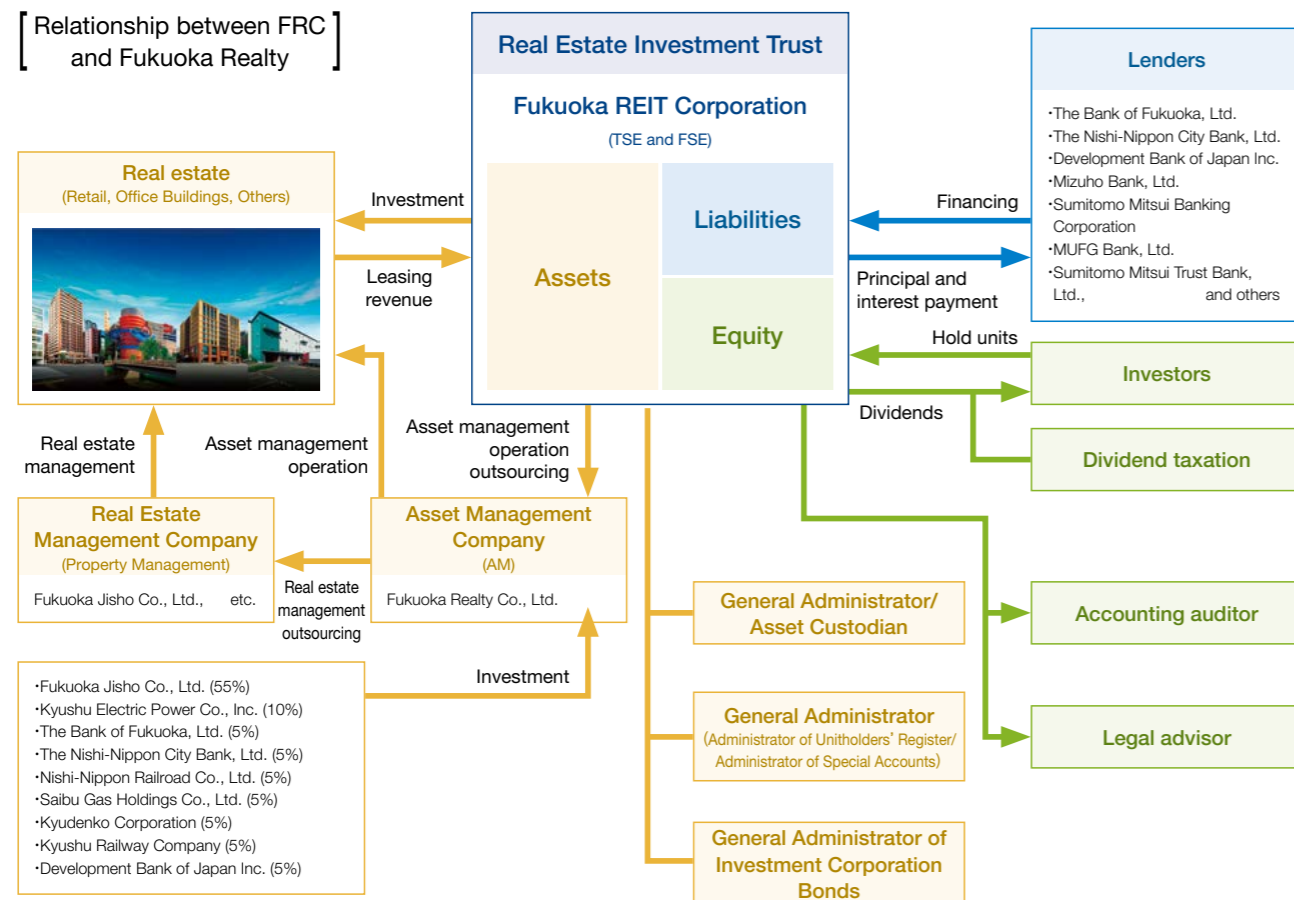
[ Relationship between FRC and Fukuoka Realty ]

Real Estate Investment Trust

Fukuoka REIT Corporation

(TSE and FSE)

Assets

Liabilities

Equity

Lenders

・The Bank of Fukuoka, Ltd.
・The Nishi-Nippon City Bank, Ltd.
・Development Bank of Japan Inc.
・Mizuho Bank, Ltd.
・Sumitomo Mitsui Banking Corporation
・MUFG Bank, Ltd.
・Sumitomo Mitsui Trust Bank, Ltd., and others

Financing

Principal and interest payment

Hold units

Investors

Dividends

Dividend taxation

Real estate
(Retail, Office Buildings, Others)

Investment

Leasing revenue

Real estate management

Asset management operation

Asset management operation outsourcing

Real Estate Management Company
(Property Management)

Fukuoka Jisho Co., Ltd., etc.

Real estate management outsourcing

Asset Management Company
(AM)

Fukuoka Realty Co., Ltd.

Investment

・Fukuoka Jisho Co., Ltd. (55%)
・Kyushu Electric Power Co., Inc. (10%)
・The Bank of Fukuoka, Ltd. (5%)
・The Nishi-Nippon City Bank, Ltd. (5%)
・Nishi-Nippon Railroad Co., Ltd. (5%)
・Saibu Gas Holdings Co., Ltd. (5%)
・Kyudenko Corporation (5%)
・Kyushu Railway Company (5%)
・Development Bank of Japan Inc. (5%)

General Administrator/ Asset Custodian

General Administrator
(Administrator of Unitholders' Register/ Administrator of Special Accounts)

General Administrator of Investment Corporation Bonds

Accounting auditor

Legal advisor